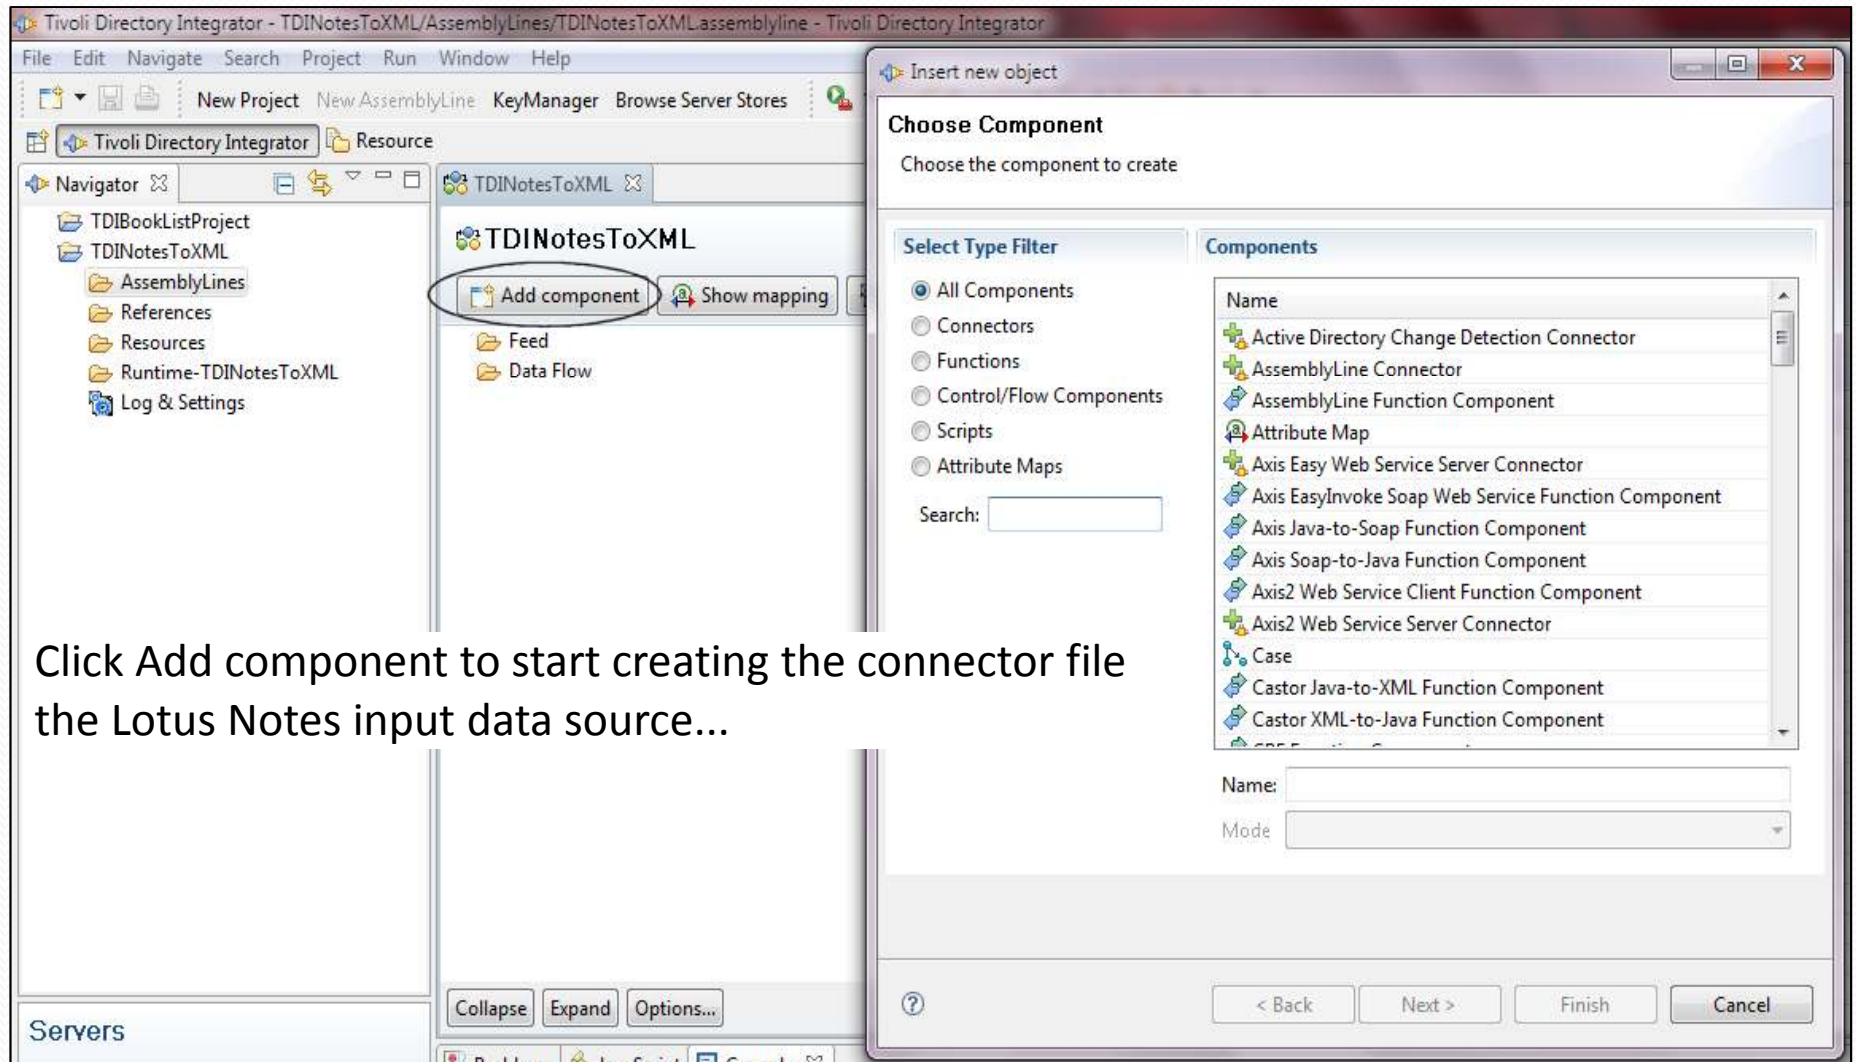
Tivoli Directory Integrator - TDINotesToXML/AssemblyLines/TDINotesToXML.assemblyline - Tivoli Directory Integrator

File Edit Navigate Search Project Run Window Help

New Project New AssemblyLine KeyManager Browse Server Stores

Tivoli Directory Integrator Resource

Navigator

TDIBookListProject
TDINotesToXML
AssemblyLines
References
Resources
Runtime-TDINotesToXML
Log & Settings

TDINotesToXML

TDINotesToXML

Add component Show mapping

Feed
Data Flow

Click Add component to start creating the connector file the Lotus Notes input data source...

Collapse Expand Options...

Servers

Insert new object

Choose Component

Choose the component to create

Select Type Filter

All Components
Connectors
Functions
Control/Flow Components
Scripts
Attribute Maps

Search:

Components

Name
Active Directory Change Detection Connector
AssemblyLine Connector
AssemblyLine Function Component
Attribute Map
Axis Easy Web Service Server Connector
Axis EasyInvoke Soap Web Service Function Component
Axis Java-to-Soap Function Component
Axis Soap-to-Java Function Component
Axis2 Web Service Client Function Component
Axis2 Web Service Server Connector
Case
Castor Java-to-XML Function Component
Castor XML-to-Java Function Component

Name:
Mode

< Back Next > Finish Cancel